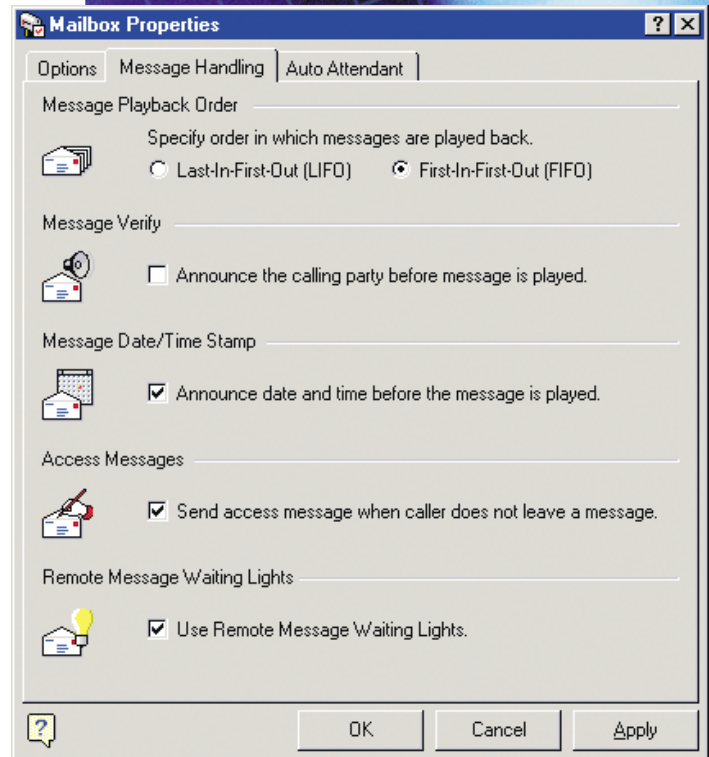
Mailbox Properties

? ×

Options | Message Handling | Auto Attendant

Message Playback Order

Specify order in which messages are played back.

Last-In-First-Out (LIFO)

First-In-First-Out (FIFO)

Message Verify

Announce the calling party before message is played.

Message Date/Time Stamp

Announce date and time before the message is played.

Access Messages

Send access message when caller does not leave a message.

Remote Message Waiting Lights

Use Remote Message Waiting Lights.

OK

Cancel

Apply